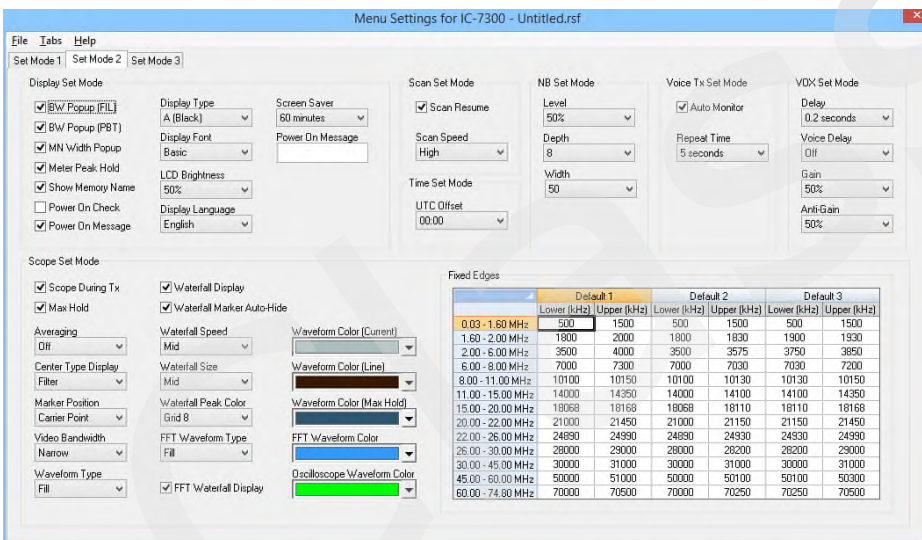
Menu Settings for IC-7300 - Untitled.rsf

File Tabs Help

Set Mode 1 Set Mode 2 Set Mode 3

Display Set Mode

BW Popup (FIL)
BW Popup (PBT)
MN Width Popup
Meter Peak Hold
Show Memory Name
Power On Check
Power On Message

Display Type
A (Black)
Display Font
Basic
LCD Brightness
50%
Display Language
English

Screen Saver
60 minutes
Power On Message

Scan Set Mode
Scan Resume
Scan Speed
High

Time Set Mode
UTC Offset
00:00

NB Set Mode
Level
50%
Depth
8
Width
50

Voice Tx Set Mode
Auto Monitor
Repeat Time
5 seconds

VOX Set Mode
Delay
0.2 seconds
Voice Delay
Off
Gain
50%
Anti-Gain
50%

Scope Set Mode

Scope During Tx
Max Hold
Averaging
Off
Center Type Display
Filter
Marker Position
Carrier Point
Video Bandwidth
Narrow
Waveform Type
Fill

Waterfall Display
Waterfall Marker Auto-Hide
Waterfall Speed
Mid
Waterfall Size
Mid
Waterfall Peak Color
Grid 8
FFT Waveform Type
Fill
FFT Waterfall Display

Waveform Color (Current)
Waveform Color (Line)
Waveform Color (Max Hold)
FFT Waveform Color
Oscilloscope Waveform Color

Fixed Edges

| | Default 1 | | Default 2 | | Default 3 | |
|---|---|---|---|---|---|---|
| | Lower (kHz) | Upper (kHz) | Lower (kHz) | Upper (kHz) | Lower (kHz) | Upper (kHz) |
| 0.03 - 1.60 MHz | 500 | 1500 | 500 | 1500 | 500 | 1500 |
| 1.60 - 2.00 MHz | 1800 | 2000 | 1800 | 1830 | 1900 | 1930 |
| 2.00 - 6.00 MHz | 3500 | 4000 | 3500 | 3575 | 3750 | 3850 |
| 6.00 - 8.00 MHz | 7000 | 7300 | 7000 | 7030 | 7030 | 7200 |
| 8.00 - 11.00 MHz | 10100 | 10150 | 10100 | 10130 | 10130 | 10150 |
| 11.00 - 15.00 MHz | 14000 | 14350 | 14000 | 14100 | 14100 | 14350 |
| 15.00 - 20.00 MHz | 18068 | 18168 | 18068 | 18110 | 18110 | 18168 |
| 20.00 - 22.00 MHz | 21000 | 21450 | 21000 | 21150 | 21150 | 21450 |
| 22.00 - 26.00 MHz | 24890 | 24990 | 24890 | 24930 | 24930 | 24990 |
| 26.00 - 30.00 MHz | 28000 | 29000 | 28000 | 28200 | 28200 | 29000 |
| 30.00 - 45.00 MHz | 30000 | 31000 | 30000 | 31000 | 30000 | 31000 |
| 45.00 - 60.00 MHz | 50000 | 51000 | 50000 | 50100 | 50100 | 50300 |
| 60.00 - 74.80 MHz | 70000 | 70500 | 70000 | 70250 | 70250 | 70500 |